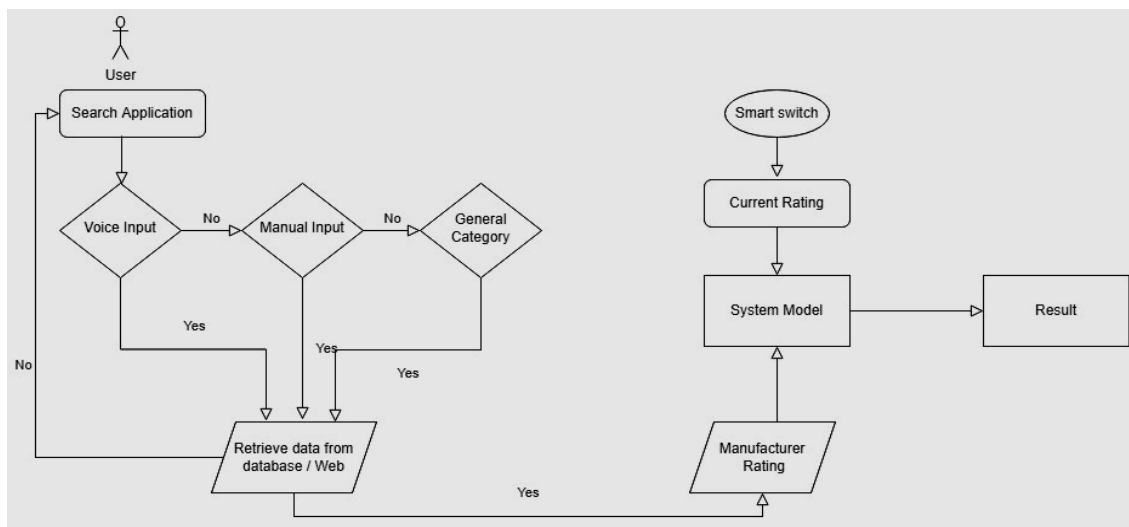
User

Search Application

Voice Input

No

Manual Input

No

General Category

Yes

Yes

Yes

No

Retrieve data from database / Web

Yes

Smart switch

Current Rating

System Model

Result

Manufacturer Rating